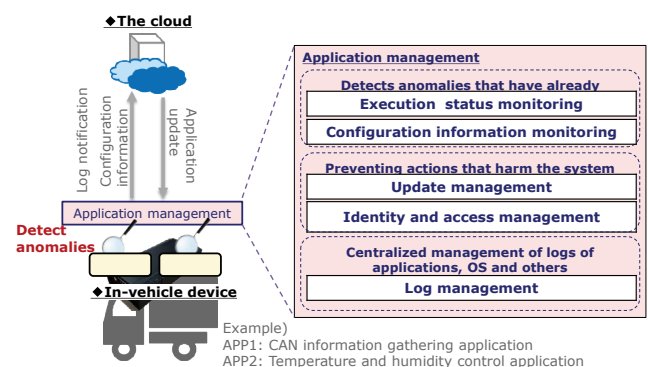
◆The cloud

Log notification

Configuration information

Application update

Application management

Detect anomalies

◆In-vehicle device

Example)
APP1: CAN information gathering application
APP2: Temperature and humidity control application

Application management

Detects anomalies that have already

Execution status monitoring

Configuration information monitoring

Preventing actions that harm the system

Update management

Identity and access management

Centralized management of logs of applications, OS and others

Log management